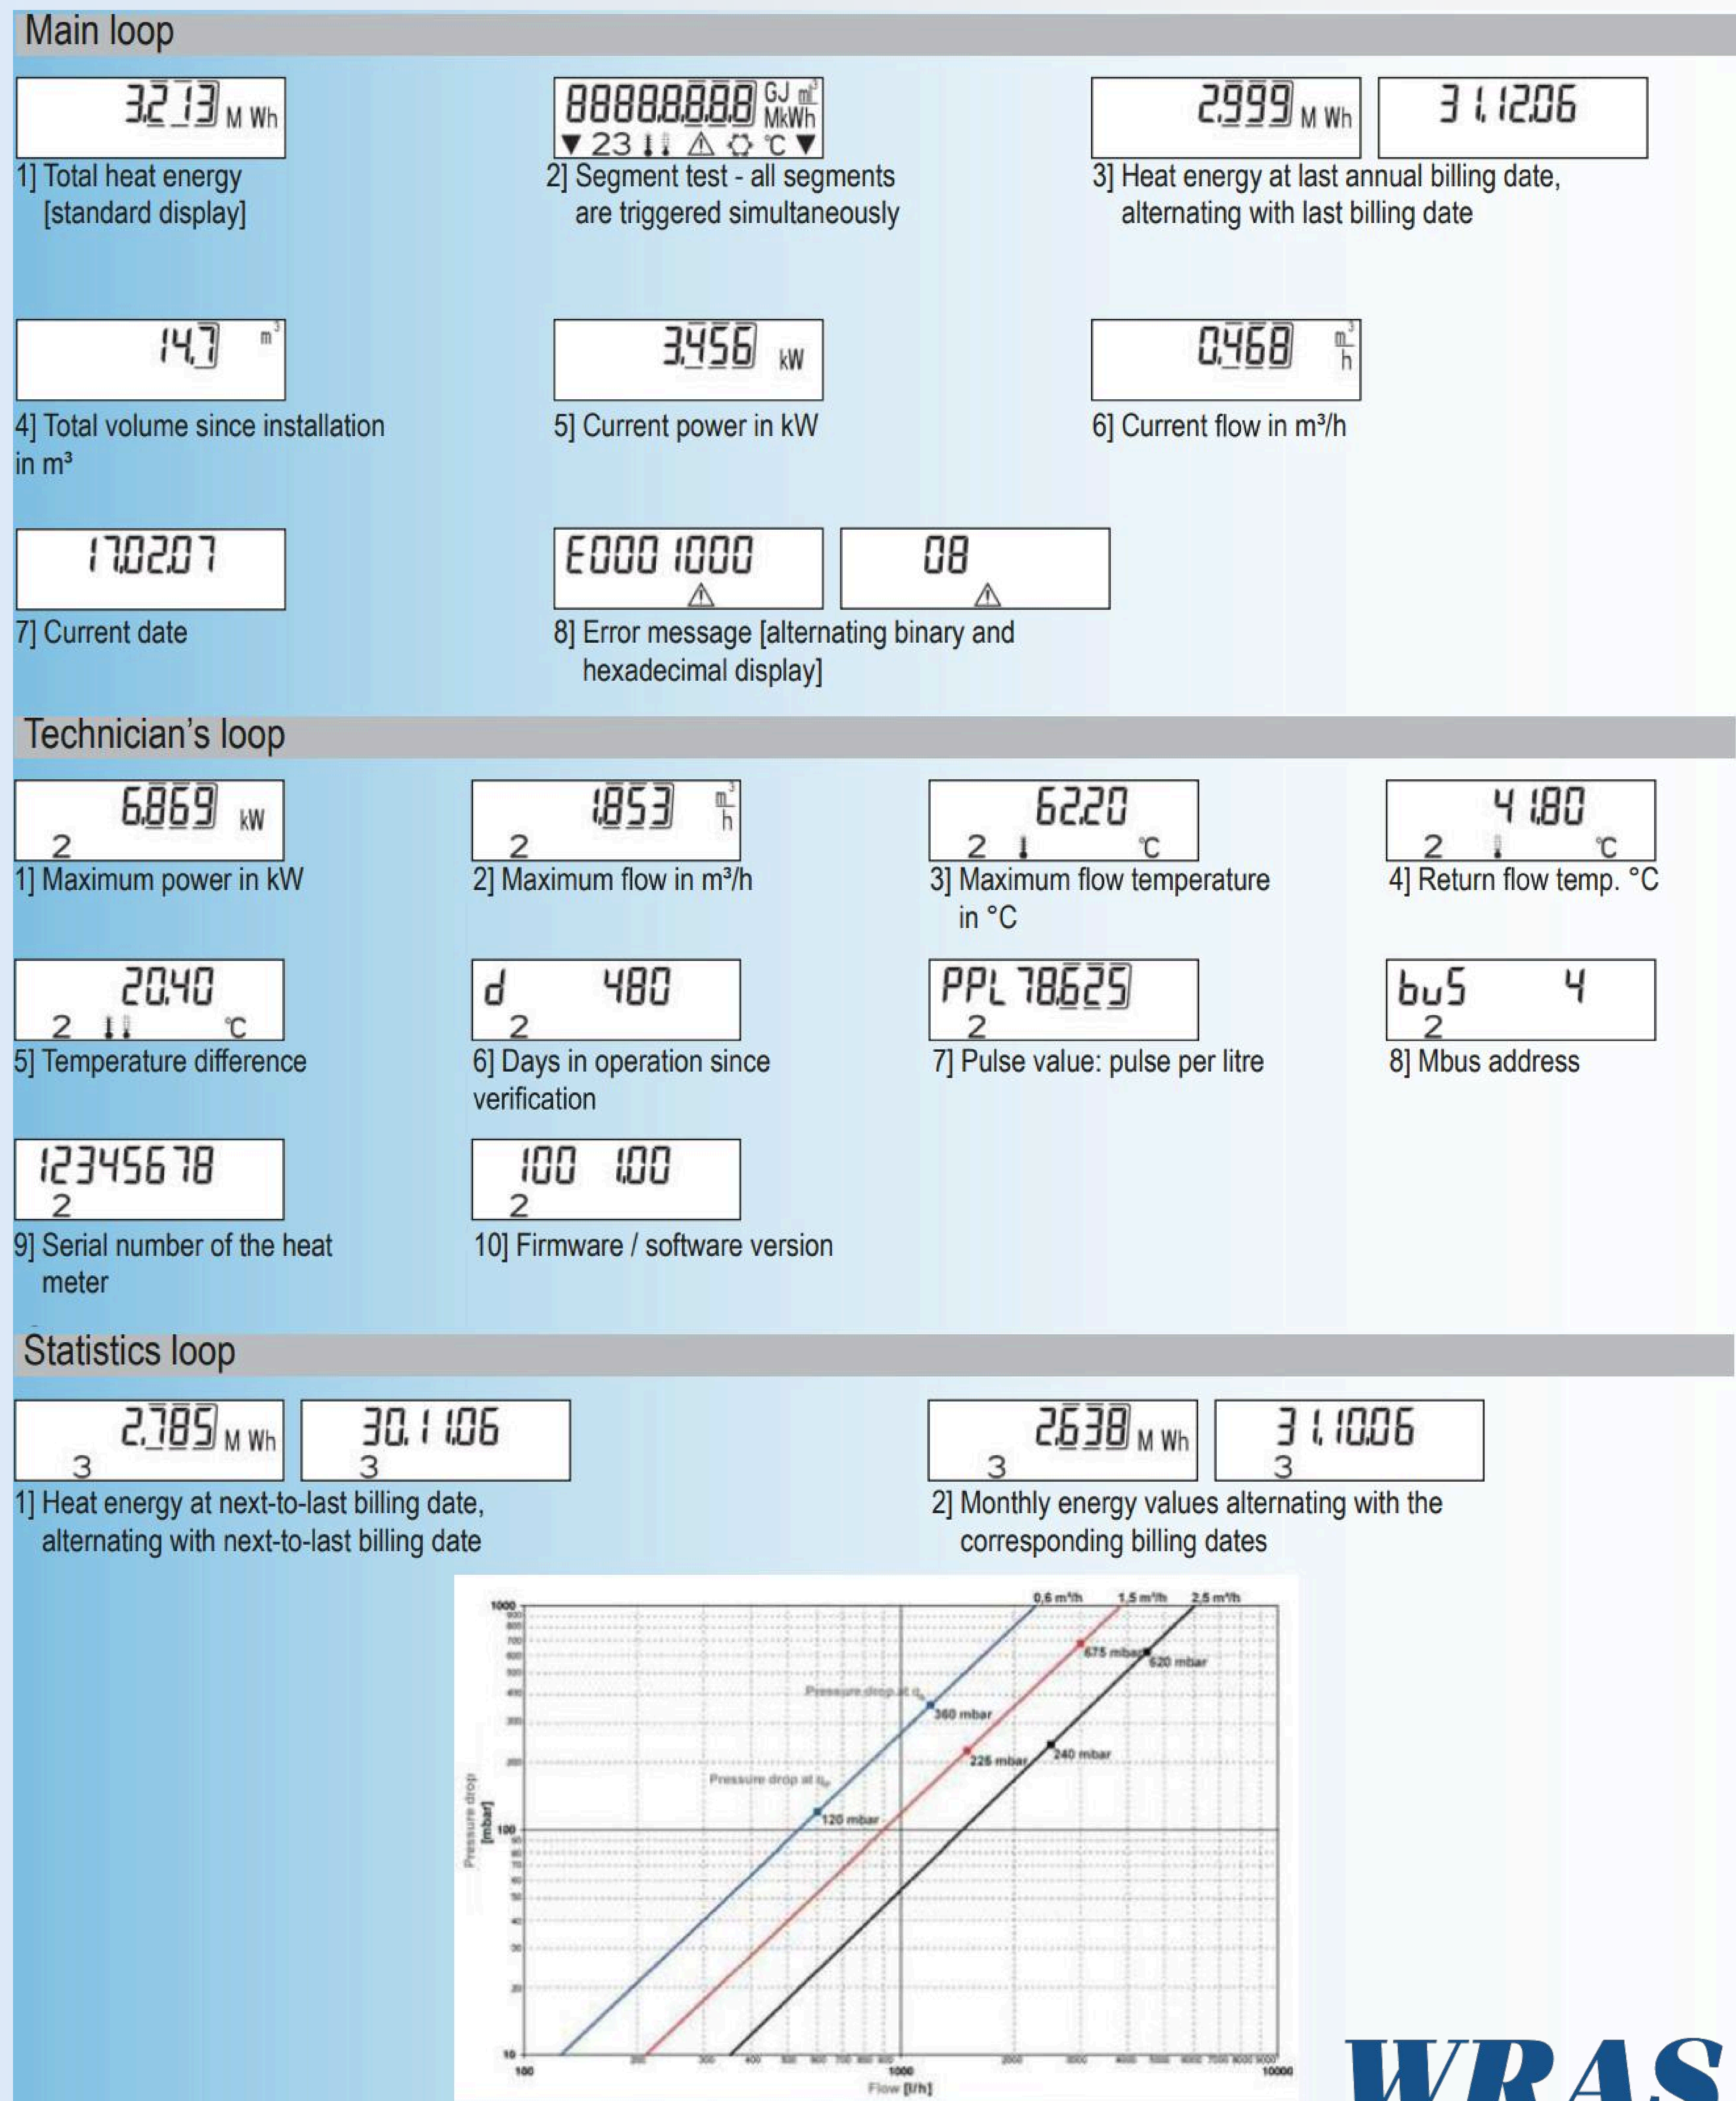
Main loop

3213 M Wh
1] Total heat energy [standard display]

88888888 GJ m³ MkWh ▼ 23 ⚠ °C ▼
2] Segment test - all segments are triggered simultaneously

2999 M Wh | 31.12.06
3] Heat energy at last annual billing date, alternating with last billing date

14.7 m³
4] Total volume since installation in m³

3.456 kW
5] Current power in kW

0.468 m³/h
6] Current flow in m³/h

17.02.07
7] Current date

E000 1000 ⚠ | 08 ⚠
8] Error message [alternating binary and hexadecimal display]

Technician's loop

6.869 kW 2
1] Maximum power in kW

1.853 m³/h 2
2] Maximum flow in m³/h

62.20 2 °C
3] Maximum flow temperature in °C

41.80 2 °C
4] Return flow temp. °C

20.40 2 °C
5] Temperature difference

d 480 2
6] Days in operation since verification

PPL 18.625 2
7] Pulse value: pulse per litre

buS 4 2
8] Mbus address

12345678 2
9] Serial number of the heat meter

100 1.00 2
10] Firmware / software version

Statistics loop

2.785 M Wh 3 | 30.11.06 3
1] Heat energy at next-to-last billing date, alternating with next-to-last billing date

2.638 M Wh 3 | 31.10.06 3
2] Monthly energy values alternating with the corresponding billing dates

0,6 m³/h 1,5 m³/h 2,5 m³/h
1000 100 10
675 mbar 620 mbar
Pressure drop at $q_s$
360 mbar
225 mbar 240 mbar
Pressure drop at $q_p$
120 mbar
Pressure drop [mbar]
100 200 300 400 500 600 700 800 900 1000 2000 3000 4000 5000 6000 7000 8000 9000 10000
Flow [l/h]

WRAS